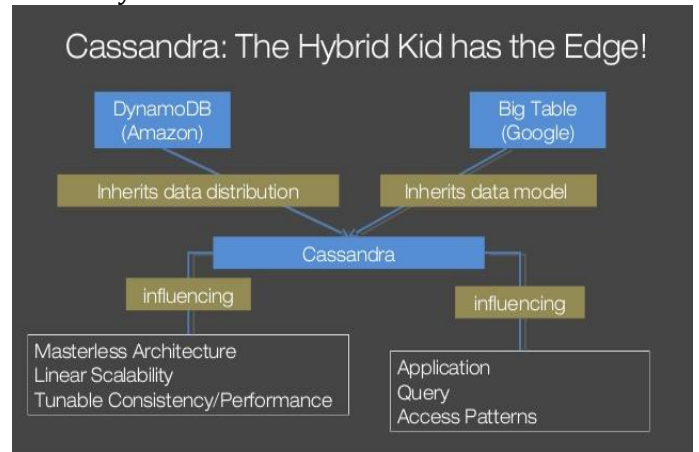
Cassandra: The Hybrid Kid has the Edge!

DynamoDB
(Amazon)

Big Table
(Google)

Inherits data distribution

Inherits data model

Cassandra

influencing

influencing

Masterless Architecture
Linear Scalability
Tunable Consistency/Performance

Application
Query
Access Patterns